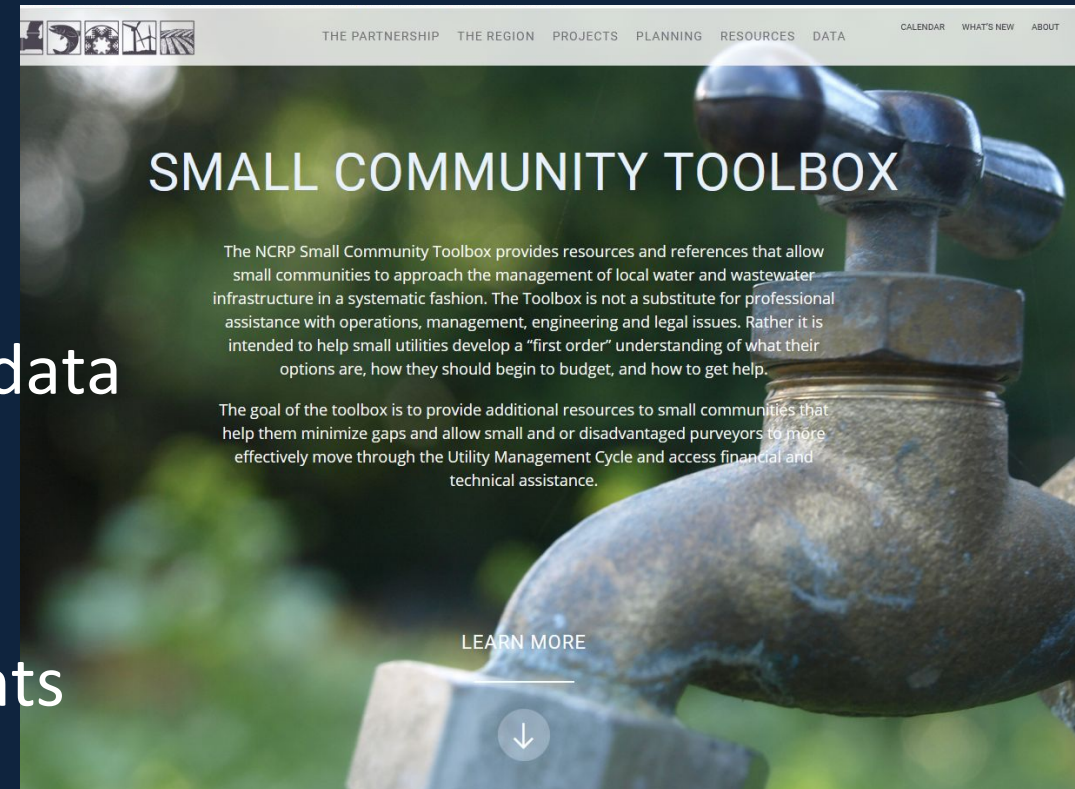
THE PARTNERSHIP THE REGION PROJECTS PLANNING RESOURCES DATA

CALENDAR WHAT'S NEW ABOUT

SMALL COMMUNITY TOOLBOX

The NCRP Small Community Toolbox provides resources and references that allow small communities to approach the management of local water and wastewater infrastructure in a systematic fashion. The Toolbox is not a substitute for professional assistance with operations, management, engineering and legal issues. Rather it is intended to help small utilities develop a "first order" understanding of what their options are, how they should begin to budget, and how to get help.

The goal of the toolbox is to provide additional resources to small communities that help them minimize gaps and allow small and or disadvantaged purveyors to more effectively move through the Utility Management Cycle and access financial and technical assistance.

LEARN MORE

data

ts